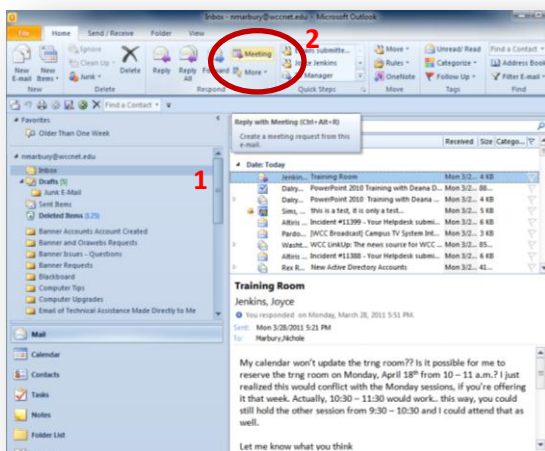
Inbox - nmarbury@wccnet.edu - Microsoft Outlook

File Home Send / Receive Folder View

New E-mail New Items Ignore Clean Up Junk Delete Reply Reply All Forward Meeting More Emails Submitte... Joyce Jenkins Manager Move Rules OneNote Unread/ Read Categorize Follow Up Find a Contact Address Book Filter E-mail

New Delete Respond Quick Steps Move Tags Find

2

Find a Contact

Favorites
Older Than One Week

nmarbury@wccnet.edu
Inbox
Drafts [5]
Junk E-Mail
Sent Items
Deleted Items [125]
Banner Accounts Account Created
Banner and Orawebs Requests
Banner Issues - Questions
Banner Requests
Blackboard
Computer Tips
Computer Upgrades
Email of Technical Assistance Made Directly to Me

1

Mail
Calendar
Contacts
Tasks
Notes
Folder List

Reply with Meeting (Ctrl+Alt+R)
Create a meeting request from this e-mail.

Received Size Catego...

Date: Today

| | | |
|---|---|---|
| Jenkin... | Training Room | Mon 3/2... 4 KB |
| Dalry... | PowerPoint 2010 Training with Deana D... | Mon 3/2... 88... |
| Dalry... | PowerPoint 2010 Training with Deana D... | Mon 3/2... 4 KB |
| Sims, ... | this is a test, it is only a test... | Mon 3/2... 5 KB |
| Altiris ... | Incident #11399 - Your Helpdesk submi... | Mon 3/2... 6 KB |
| Pardo... | [WCC Broadcast] Campus TV System Int... | Mon 3/2... 47 KB |
| Washt... | WCC LinkUp: The news source for WCC ... | Mon 3/2... 53 KB |
| Altiris ... | Incident #11388 - Your Helpdesk submi... | Mon 3/2... 6 KB |
| Rex R... | New Active Directory Accounts | Mon 3/2... 4 KB |

Training Room
Jenkins, Joyce
You responded on Monday, March 28, 2011 5:51 PM.
Sent: Mon 3/28/2011 5:21 PM
To: Marbury,Nichole

My calendar won't update the trng room?? Is it possible for me to reserve the trng room on Monday, April 18th from 10 – 11 a.m.? I just realized this would conflict with the Monday sessions, if you're offering it that week. Actually, 10:30 – 11:30 would work.. this way, you could still hold the other session from 9:30 – 10:30 and I could attend that as well.

Let me know what you think